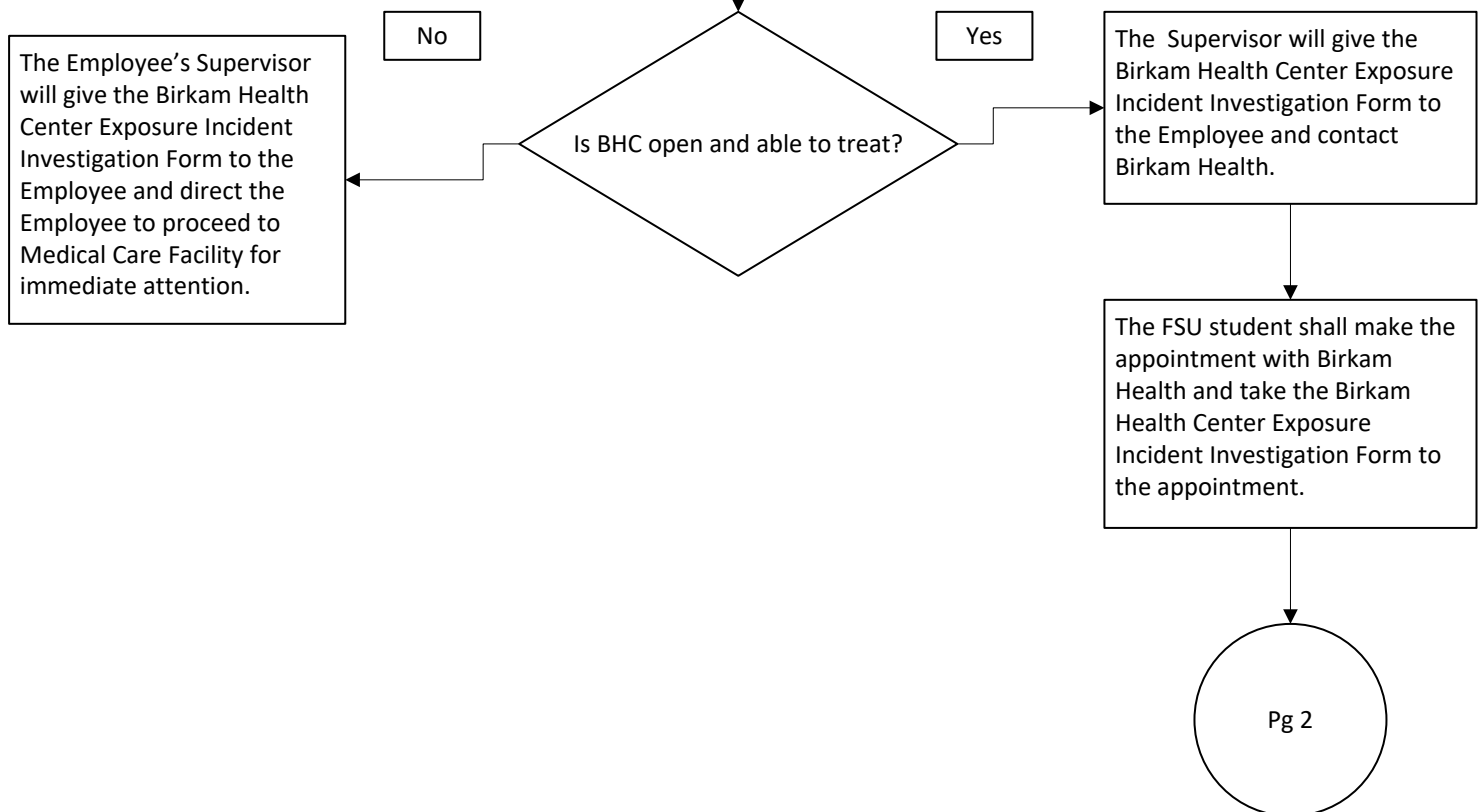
No

Yes

The Employee's Supervisor will give the Birkam Health Center Exposure Incident Investigation Form to the Employee and direct the Employee to proceed to Medical Care Facility for immediate attention.

Is BHC open and able to treat?

The Supervisor will give the Birkam Health Center Exposure Incident Investigation Form to the Employee and contact Birkam Health.

The FSU student shall make the appointment with Birkam Health and take the Birkam Health Center Exposure Incident Investigation Form to the appointment.

Pg 2